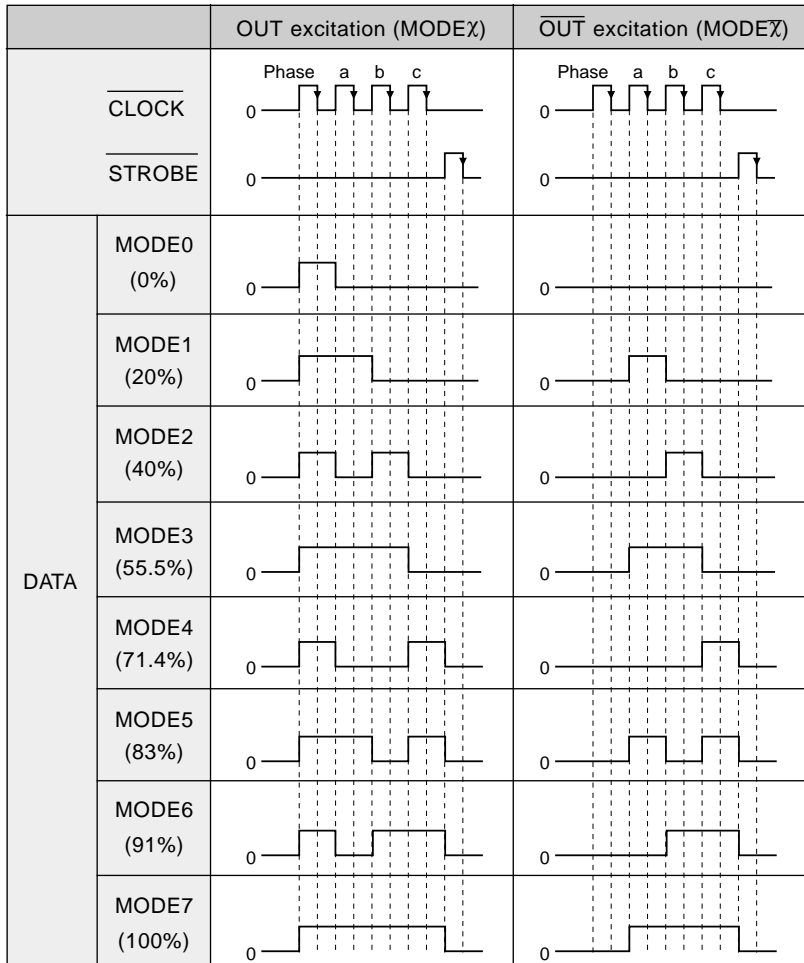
|  |  | OUT excitation (MODEχ) | $\overline{OUT}$ excitation (MODE$\overline{χ}$) |
|---|---|---|---|
|  | $\overline{CLOCK}$ | Phase a b c 0 | Phase a b c 0 |
|  | $\overline{STROBE}$ | 0 | 0 |
| DATA | MODE0 (0%) | 0 | 0 |
|  | MODE1 (20%) | 0 | 0 |
|  | MODE2 (40%) | 0 | 0 |
|  | MODE3 (55.5%) | 0 | 0 |
|  | MODE4 (71.4%) | 0 | 0 |
|  | MODE5 (83%) | 0 | 0 |
|  | MODE6 (91%) | 0 | 0 |
|  | MODE7 (100%) | 0 | 0 |